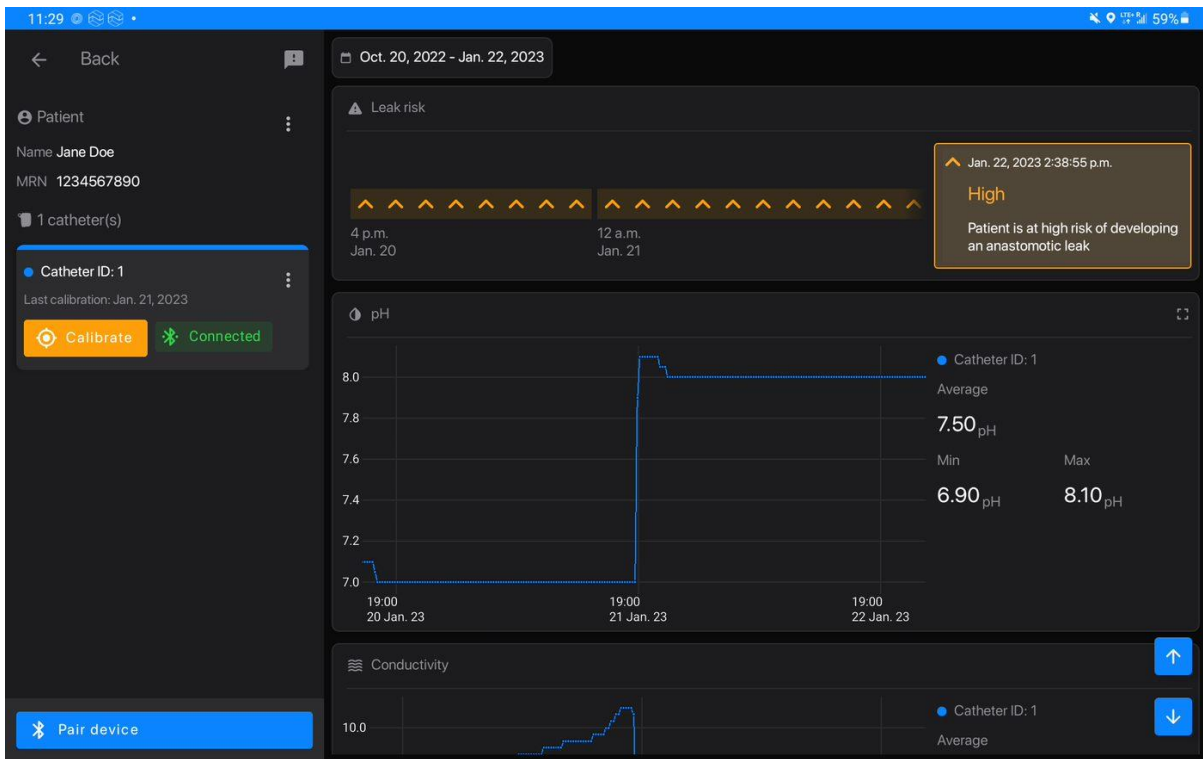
11:29

59%

Back

Patient

Name Jane Doe

MRN 1234567890

1 catheter(s)

Catheter ID: 1

Last calibration: Jan. 21, 2023

Calibrate

Connected

Pair device

Oct. 20, 2022 - Jan. 22, 2023

Leak risk

4 p.m.
Jan. 20

12 a.m.
Jan. 21

Jan. 22, 2023 2:38:55 p.m.

High

Patient is at high risk of developing an anastomotic leak

pH

8.0
7.8
7.6
7.4
7.2
7.0

19:00
20 Jan. 23

19:00
21 Jan. 23

19:00
22 Jan. 23

Catheter ID: 1

Average

7.50 pH

Min

6.90 pH

Max

8.10 pH

Conductivity

10.0

Catheter ID: 1

Average